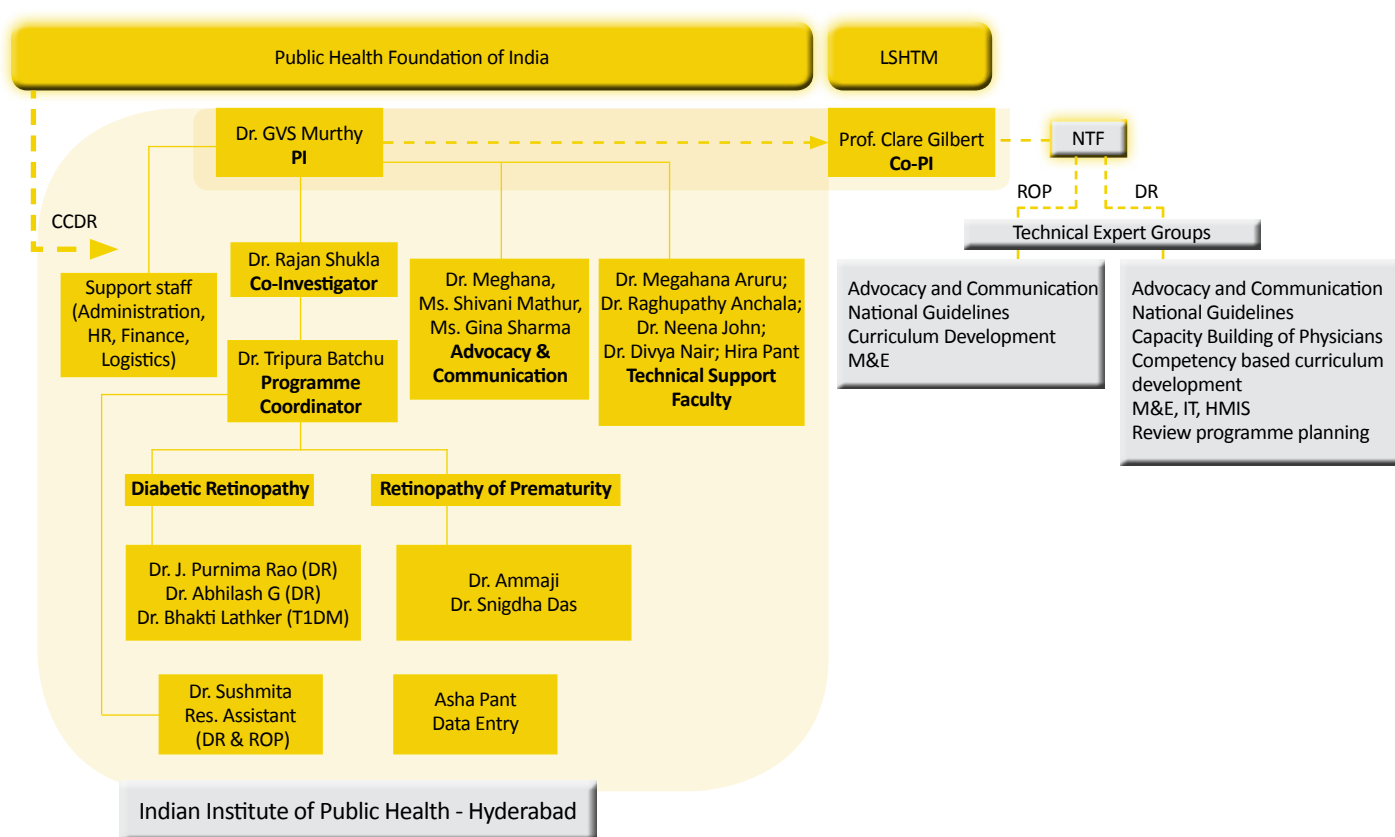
Public Health Foundation of India

LSHTM

Dr. GVS Murthy
**PI**

Prof. Clare Gilbert
**Co-PI**

NTF

ROP

DR

Technical Expert Groups

Advocacy and Communication
National Guidelines
Curriculum Development
M&E

Advocacy and Communication
National Guidelines
Capacity Building of Physicians
Competency based curriculum development
M&E, IT, HMIS
Review programme planning

CCDR

Support staff (Administration, HR, Finance, Logistics)

Dr. Rajan Shukla
**Co-Investigator**

Dr. Meghana, Ms. Shivani Mathur, Ms. Gina Sharma
**Advocacy & Communication**

Dr. Megahana Aruru; Dr. Raghupathy Anchala; Dr. Neena John; Dr. Divya Nair; Hira Pant
**Technical Support Faculty**

Dr. Tripura Batchu
**Programme Coordinator**

**Diabetic Retinopathy**

**Retinopathy of Prematurity**

Dr. J. Purnima Rao (DR)
Dr. Abhilash G (DR)
Dr. Bhakti Lathker (T1DM)

Dr. Ammaji
Dr. Snigdha Das

Dr. Sushmita
Res. Assistant
(DR & ROP)

Asha Pant
Data Entry

Indian Institute of Public Health - Hyderabad